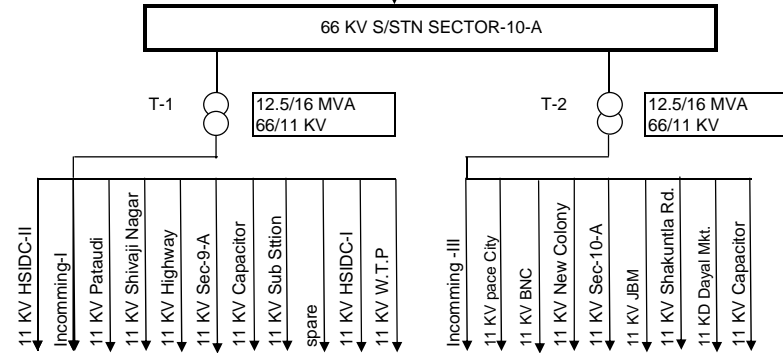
66 KV S/STN SECTOR-10-A

T-1

12.5/16 MVA
66/11 KV

T-2

12.5/16 MVA
66/11 KV

11 KV HSIDC-II
Incomming-I
11 KV Pataudi
11 KV Shivaji Nagar
11 KV Highway
11 KV Sec-9-A
11 KV Capacitor
11 KV Sub Sttion
spare
11 KV HSIDC-I
11 KV W.T.P

Incomming -III
11 KV pace City
11 KV BNC
11 KV New Colony
11 KV Sec-10-A
11 KV JBM
11 KV Shakuntla Rd.
11 KD Dayal Mkt.
11 KV Capacitor